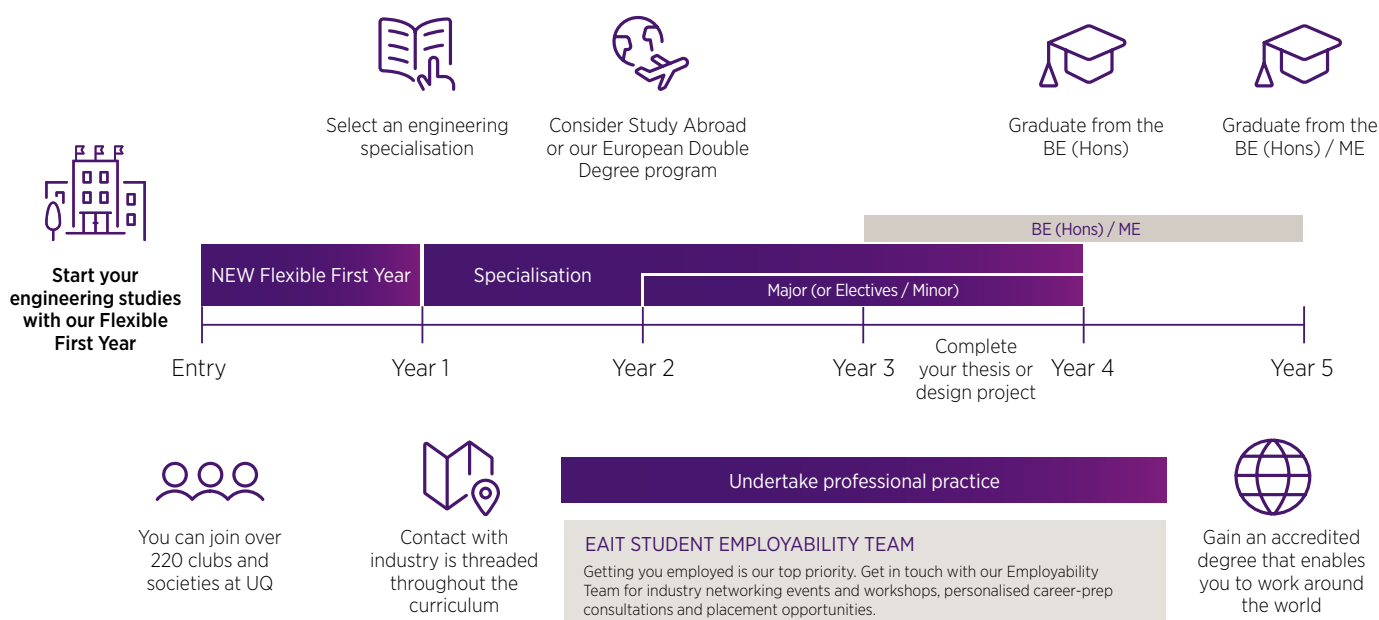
Select an engineering specialisation

Consider Study Abroad or our European Double Degree program

Graduate from the BE (Hons)

Graduate from the BE (Hons) / ME

BE (Hons) / ME

Start your engineering studies with our Flexible First Year

NEW Flexible First Year

Specialisation

Major (or Electives / Minor)

Entry

Year 1

Year 2

Year 3

Complete your thesis or design project

Year 4

Year 5

You can join over 220 clubs and societies at UQ

Contact with industry is threaded throughout the curriculum

Undertake professional practice

EAIT STUDENT EMPLOYABILITY TEAM

Getting you employed is our top priority. Get in touch with our Employability Team for industry networking events and workshops, personalised career-prep consultations and placement opportunities.

Gain an accredited degree that enables you to work around the world